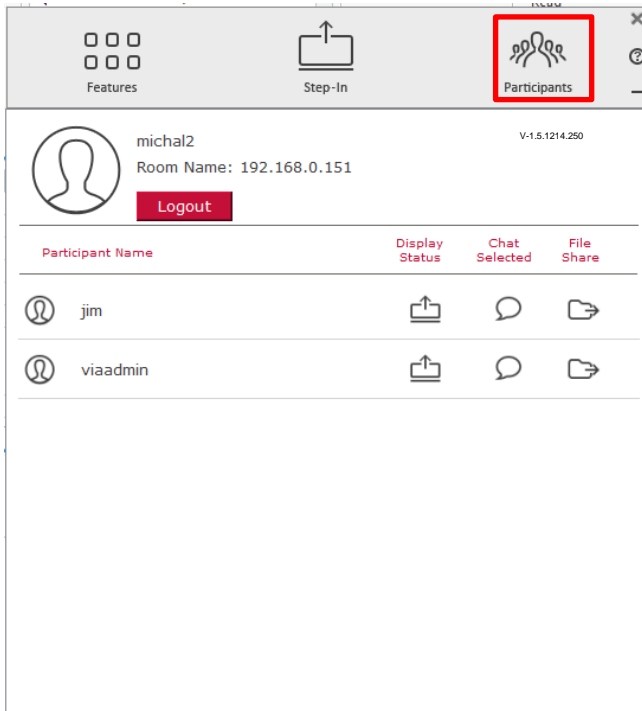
Features

Step-In

Participants

michal2

Room Name: 192.168.0.151

V-1.5.1214.250

Logout

| Participant Name | Display Status | Chat Selected | File Share |
|---|---|---|---|
| jim | | | |
| viaadmin | | | |